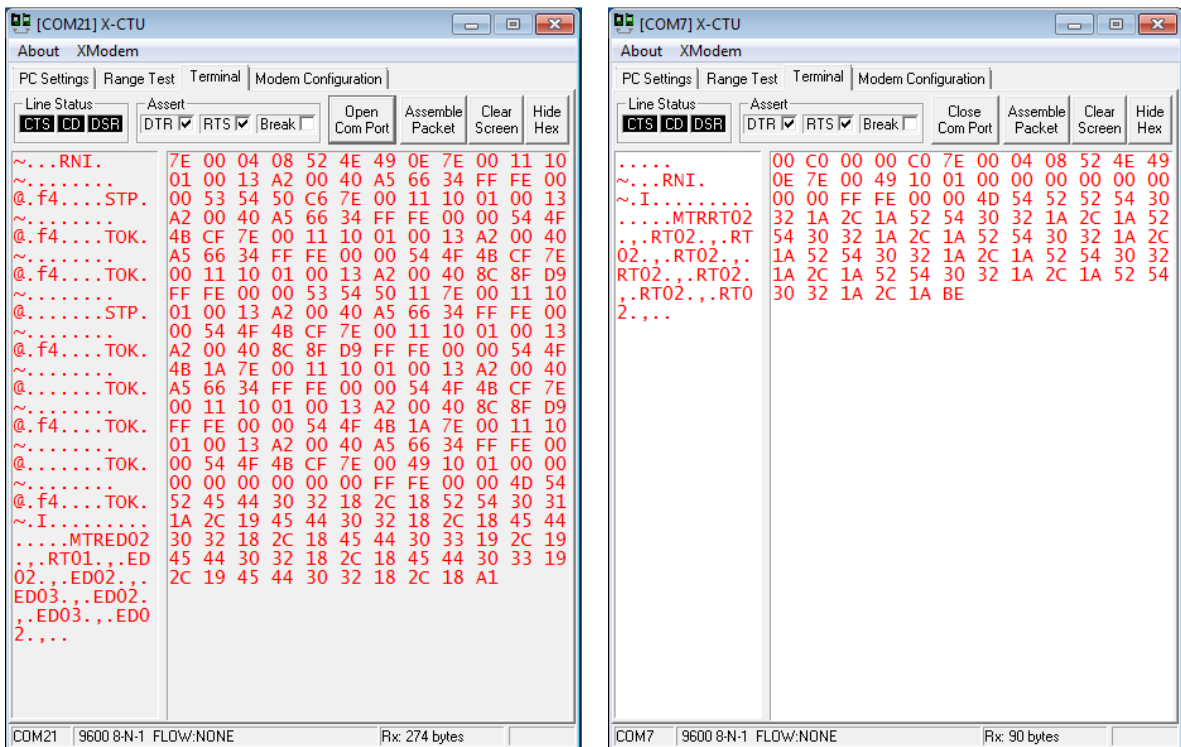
[COM21] X-CTU

About XModem

PC Settings | Range Test | Terminal | Modem Configuration

Line Status
CTS CD DSR

Assert
DTR ☑ RTS ☑ Break ☐

Open Com Port

Assemble Packet

Clear Screen

Hide Hex

~...RNI.
~........
@.f4....STP.
~........
@.f4....TOK.
~........
@.f4....TOK.
~........
@.......STP.
~........
@.f4....TOK.
~........
@.......TOK.
~........
@.f4....TOK.
~........
@.......TOK.
~........
@.f4....TOK.
~.I........
.....MTRED02
.,.RT01.,.ED
02.,.ED02.,.
ED03.,.ED02.
,.ED03.,.ED0
2.,..

7E 00 04 08 52 4E 49 0E 7E 00 11 10
01 00 13 A2 00 40 A5 66 34 FF FE 00
00 53 54 50 C6 7E 00 11 10 01 00 13
A2 00 40 A5 66 34 FF FE 00 00 54 4F
4B CF 7E 00 11 10 01 00 13 A2 00 40
A5 66 34 FF FE 00 00 54 4F 4B CF 7E
00 11 10 01 00 13 A2 00 40 8C 8F D9
FF FE 00 00 53 54 50 11 7E 00 11 10
01 00 13 A2 00 40 A5 66 34 FF FE 00
00 54 4F 4B CF 7E 00 11 10 01 00 13
A2 00 40 8C 8F D9 FF FE 00 00 54 4F
4B 1A 7E 00 11 10 01 00 13 A2 00 40
A5 66 34 FF FE 00 00 54 4F 4B CF 7E
00 11 10 01 00 13 A2 00 40 8C 8F D9
FF FE 00 00 54 4F 4B 1A 7E 00 11 10
01 00 13 A2 00 40 A5 66 34 FF FE 00
00 54 4F 4B CF 7E 00 49 10 01 00 00
00 00 00 00 00 00 FF FE 00 00 4D 54
52 45 44 30 32 18 2C 18 52 54 30 31
1A 2C 19 45 44 30 32 18 2C 18 45 44
30 32 18 2C 18 45 44 30 33 19 2C 19
45 44 30 32 18 2C 18 45 44 30 33 19
2C 19 45 44 30 32 18 2C 18 A1

COM21 | 9600 8-N-1 FLOW:NONE | Rx: 274 bytes

[COM7] X-CTU

About XModem

PC Settings | Range Test | Terminal | Modem Configuration

Line Status
CTS CD DSR

Assert
DTR ☑ RTS ☑ Break ☐

Close Com Port

Assemble Packet

Clear Screen

Hide Hex

.....
~...RNI.
~.I........
.....MTRRT02
.,.RT02.,.RT
02.,.RT02.,.
RT02.,.RT02.
,.RT02.,.RT0
2.,..

00 C0 00 00 C0 7E 00 04 08 52 4E 49
0E 7E 00 49 10 01 00 00 00 00 00 00
00 00 FF FE 00 00 4D 54 52 52 54 30
32 1A 2C 1A 52 54 30 32 1A 2C 1A 52
54 30 32 1A 2C 1A 52 54 30 32 1A 2C
1A 52 54 30 32 1A 2C 1A 52 54 30 32
1A 2C 1A 52 54 30 32 1A 2C 1A 52 54
30 32 1A 2C 1A BE

COM7 | 9600 8-N-1 FLOW:NONE | Rx: 90 bytes